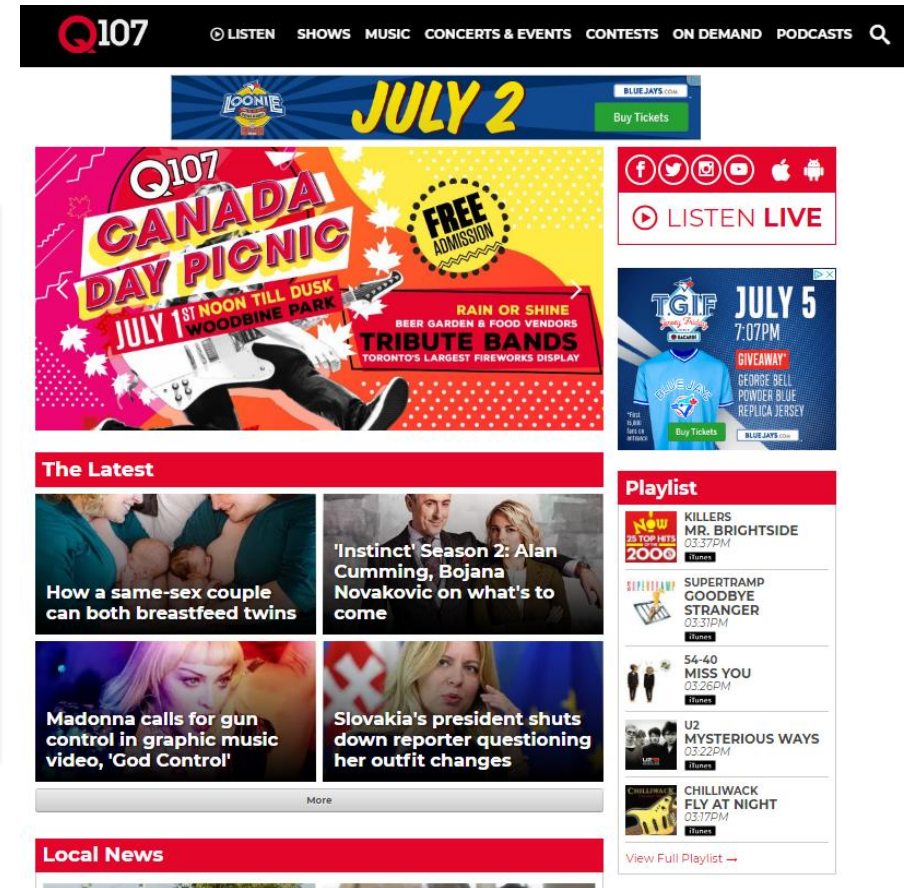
Q107 LISTEN SHOWS MUSIC CONCERTS & EVENTS CONTESTS ON DEMAND PODCASTS

LOONIE JULY 2 BLUEJAYS.com Buy Tickets

Q107 CANADA DAY PICNIC JULY 1ST NOON TILL DUSK WOODBINE PARK FREE ADMISSION RAIN OR SHINE BEER GARDEN & FOOD VENDORS TRIBUTE BANDS TORONTO'S LARGEST FIREWORKS DISPLAY

LISTEN LIVE

TGIF JULY 5 7:07PM GIVEAWAY* GEORGE BELL POWDER BLUE REPLICA JERSEY Buy Tickets BLUEJAYS.com

The Latest

How a same-sex couple can both breastfeed twins

'Instinct' Season 2: Alan Cumming, Bojana Novakovic on what's to come

Madonna calls for gun control in graphic music video, 'God Control'

Slovakia's president shuts down reporter questioning her outfit changes

More

Playlist

KILLERS
MR. BRIGHTSIDE
03:37PM
iTunes

SUPERTRAMP
GOODBYE STRANGER
03:31PM
iTunes

54-40
MISS YOU
03:26PM
iTunes

U2
MYSTERIOUS WAYS
03:22PM
iTunes

CHILLIWACK
FLY AT NIGHT
03:17PM
iTunes

View Full Playlist →

Local News